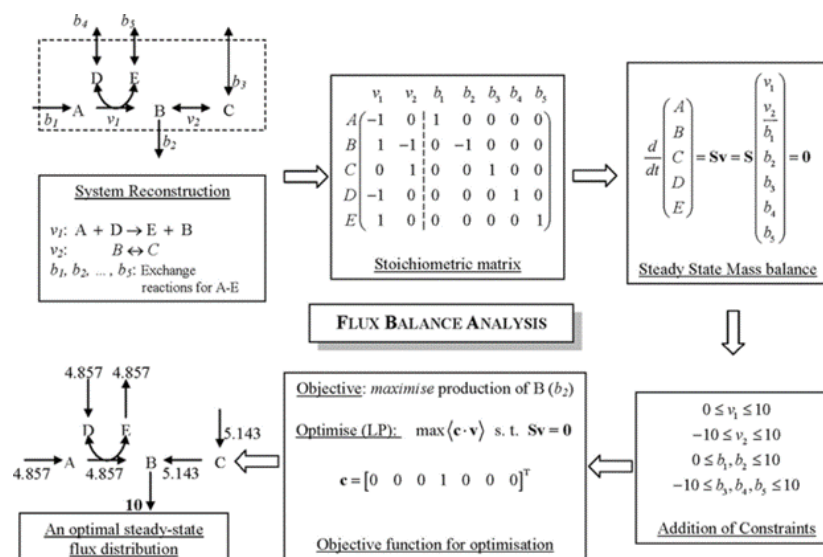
$b_4$ $b_5$ $b_3$ D E $b_1$ A $v_1$ B $v_2$ C $b_2$

System Reconstruction

$v_1$: A + D → E + B
$v_2$: $B \leftrightarrow C$
$b_1, b_2, \ldots, b_5$: Exchange reactions for A-E

$\begin{array}{c} \\ A \\ B \\ C \\ D \\ E \end{array} \begin{array}{c} v_1 \; v_2 \; b_1 \; b_2 \; b_3 \; b_4 \; b_5 \\ \begin{pmatrix} -1 & 0 & 1 & 0 & 0 & 0 & 0 \\ 1 & -1 & 0 & -1 & 0 & 0 & 0 \\ 0 & 1 & 0 & 0 & 1 & 0 & 0 \\ -1 & 0 & 0 & 0 & 0 & 1 & 0 \\ 1 & 0 & 0 & 0 & 0 & 0 & 1 \end{pmatrix} \end{array}$

Stoichiometric matrix

$\frac{d}{dt}\begin{pmatrix} A \\ B \\ C \\ D \\ E \end{pmatrix} = \mathbf{Sv} = \mathbf{S}\begin{pmatrix} v_1 \\ v_2 \\ b_1 \\ b_2 \\ b_3 \\ b_4 \\ b_5 \end{pmatrix} = \mathbf{0}$

Steady State Mass balance

FLUX BALANCE ANALYSIS

4.857 4.857 D E 4.857 A 4.857 B 5.143 C 5.143 10

An optimal steady-state flux distribution

Objective: *maximise* production of B ($b_2$)

Optimise (LP): $\max\langle \mathbf{c} \cdot \mathbf{v}\rangle$ s. t. $\mathbf{Sv} = \mathbf{0}$

$\mathbf{c} = [0 \;\; 0 \;\; 0 \;\; 1 \;\; 0 \;\; 0 \;\; 0]^T$

Objective function for optimisation

$0 \le v_1 \le 10$
$-10 \le v_2 \le 10$
$0 \le b_1, b_2 \le 10$
$-10 \le b_3, b_4, b_5 \le 10$

Addition of Constraints